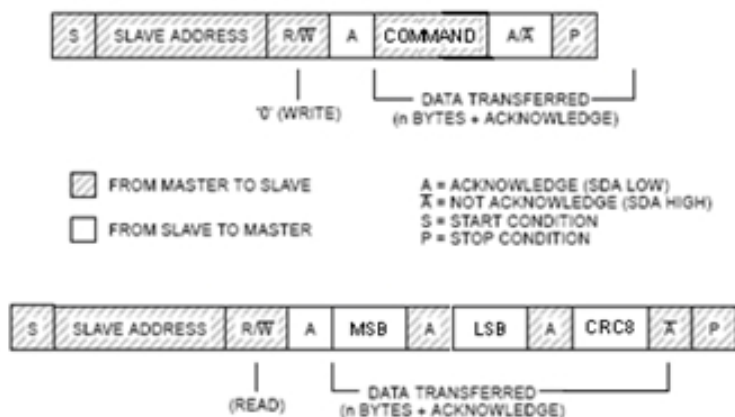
| S | SLAVE ADDRESS | R/$\overline{W}$ | A | COMMAND | A/$\overline{A}$ | P |
|---|---|---|---|---|---|---|

'0' (WRITE)

DATA TRANSFERRED
(n BYTES + ACKNOWLEDGE)

FROM MASTER TO SLAVE

FROM SLAVE TO MASTER

A = ACKNOWLEDGE (SDA LOW)
$\overline{A}$ = NOT ACKNOWLEDGE (SDA HIGH)
S = START CONDITION
P = STOP CONDITION

| S | SLAVE ADDRESS | R/$\overline{W}$ | A | MSB | A | LSB | A | CRC8 | $\overline{A}$ | P |
|---|---|---|---|---|---|---|---|---|---|---|

(READ)

DATA TRANSFERRED
(n BYTES + ACKNOWLEDGE)